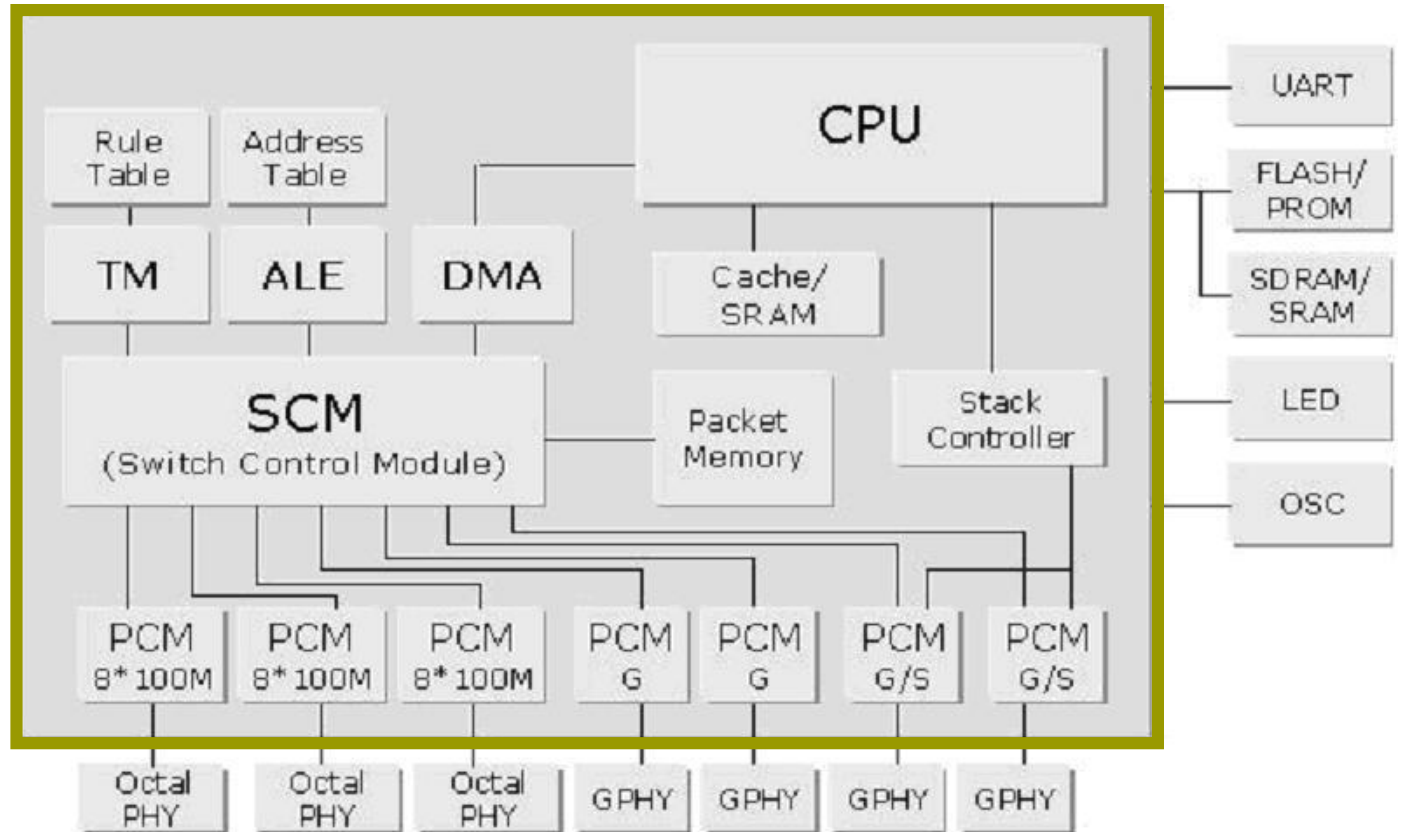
CPU

UART

FLASH/ PROM

SDRAM/ SRAM

LED

OSC

Rule Table

Address Table

TM

ALE

DMA

Cache/ SRAM

SCM
(Switch Control Module)

Packet Memory

Stack Controller

PCM 8*100M

PCM 8*100M

PCM 8*100M

PCM G

PCM G

PCM G/S

PCM G/S

Octal PHY

Octal PHY

Octal PHY

GPHY

GPHY

GPHY

GPHY